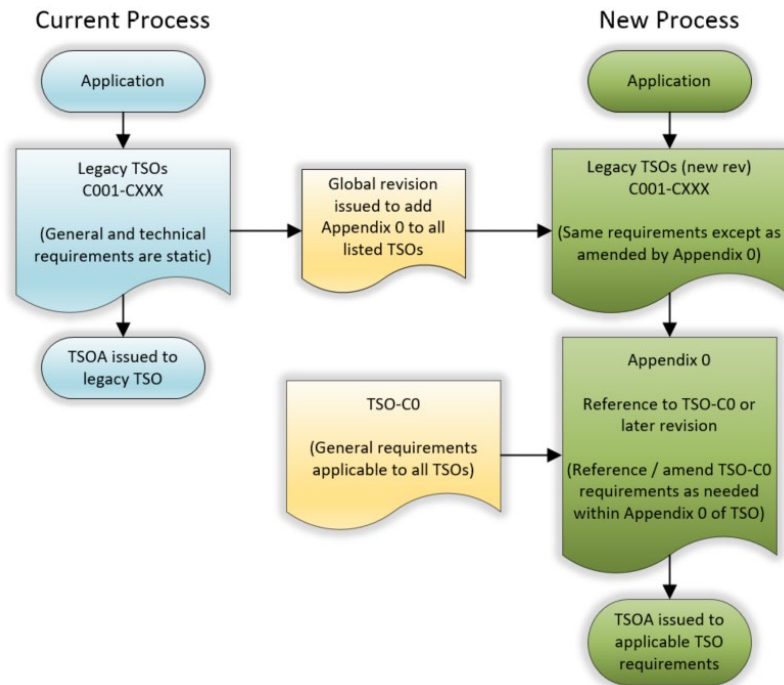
Current Process

Application

Legacy TSOs
C001-CXXX

(General and technical requirements are static)

TSOA issued to legacy TSO

Global revision issued to add Appendix 0 to all listed TSOs

New Process

Application

Legacy TSOs (new rev)
C001-CXXX

(Same requirements except as amended by Appendix 0)

Appendix 0

Reference to TSO-C0 or later revision

(Reference / amend TSO-C0 requirements as needed within Appendix 0 of TSO)

TSO-C0

(General requirements applicable to all TSOs)

TSOA issued to applicable TSO requirements